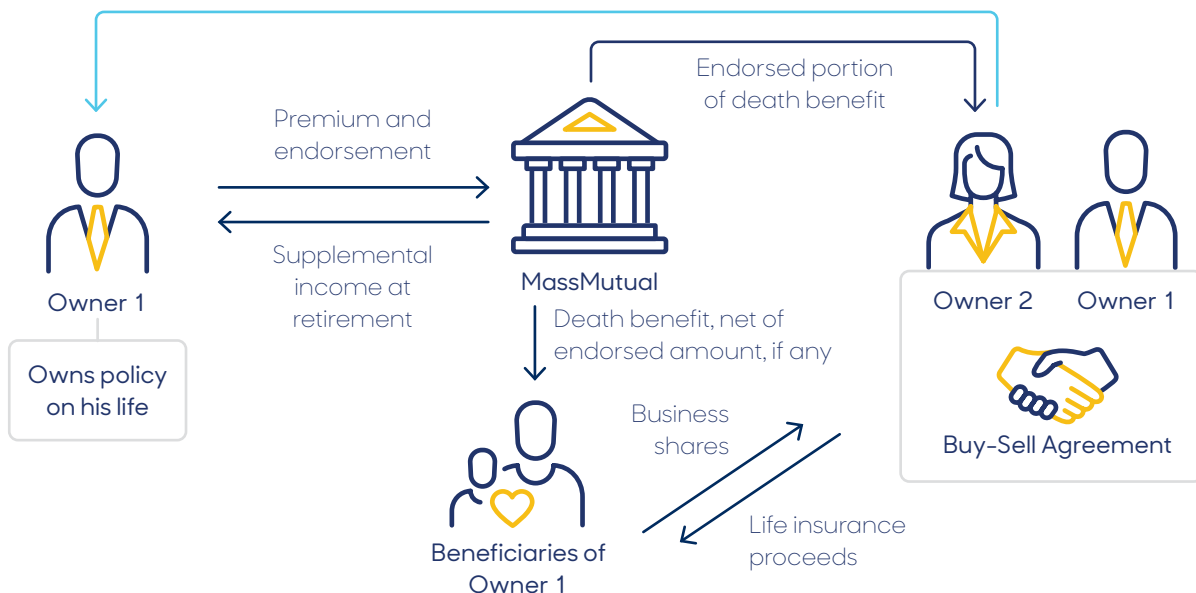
Endorsed portion of death benefit

Premium and endorsement

Supplemental income at retirement

Owner 1

Owns policy on his life

MassMutual

Death benefit, net of endorsed amount, if any

Owner 2

Owner 1

Buy-Sell Agreement

Business shares

Life insurance proceeds

Beneficiaries of Owner 1